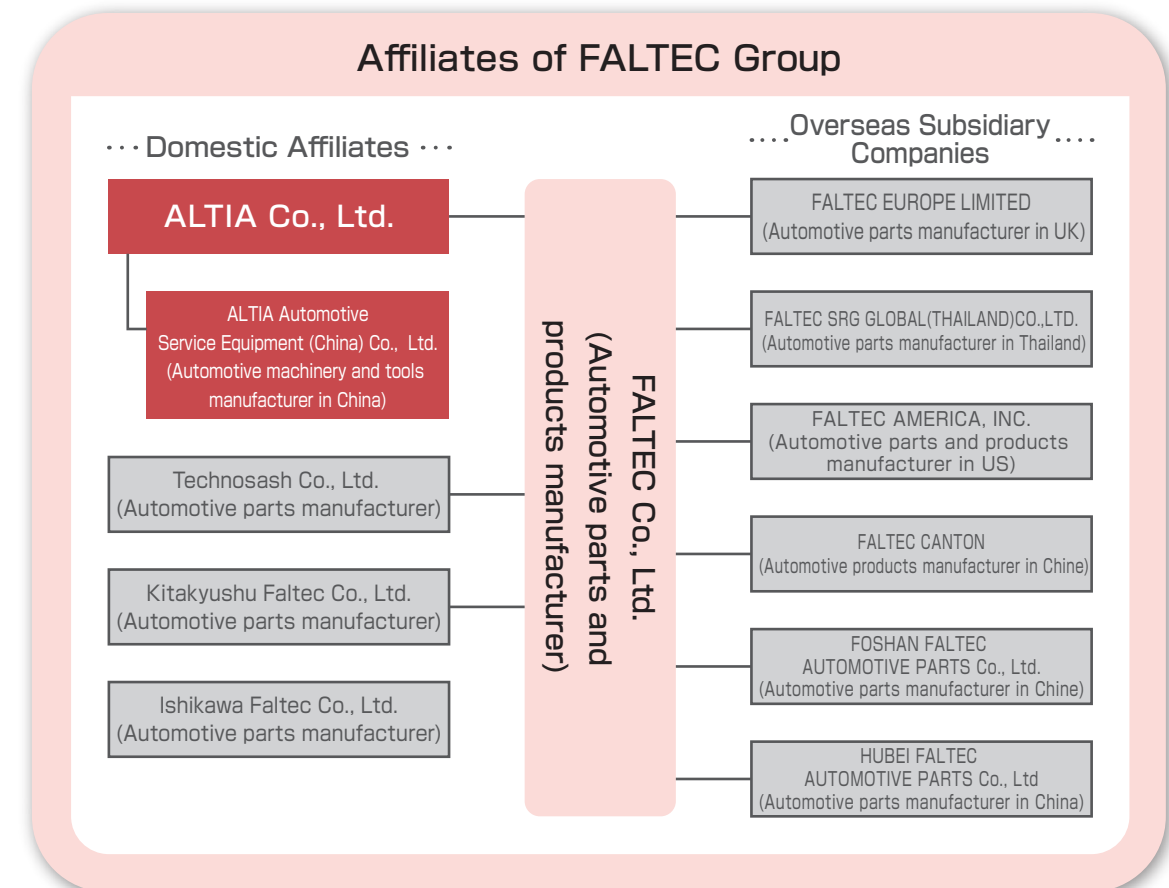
Affiliates of FALTEC Group

··· Domestic Affiliates ···

ALTIA Co., Ltd.

ALTIA Automotive Service Equipment (China) Co., Ltd. (Automotive machinery and tools manufacturer in China)

Technosash Co., Ltd. (Automotive parts manufacturer)

Kitakyushu Faltec Co., Ltd. (Automotive parts manufacturer)

Ishikawa Faltec Co., Ltd. (Automotive parts manufacturer)

FALTEC Co., Ltd. (Automotive parts and products manufacturer)

···· Overseas Subsidiary Companies ····

FALTEC EUROPE LIMITED (Automotive parts manufacturer in UK)

FALTEC SRG GLOBAL(THAILAND)CO.,LTD. (Automotive parts manufacturer in Thailand)

FALTEC AMERICA, INC. (Automotive parts and products manufacturer in US)

FALTEC CANTON (Automotive products manufacturer in Chine)

FOSHAN FALTEC AUTOMOTIVE PARTS Co., Ltd. (Automotive parts manufacturer in Chine)

HUBEI FALTEC AUTOMOTIVE PARTS Co., Ltd (Automotive parts manufacturer in China)